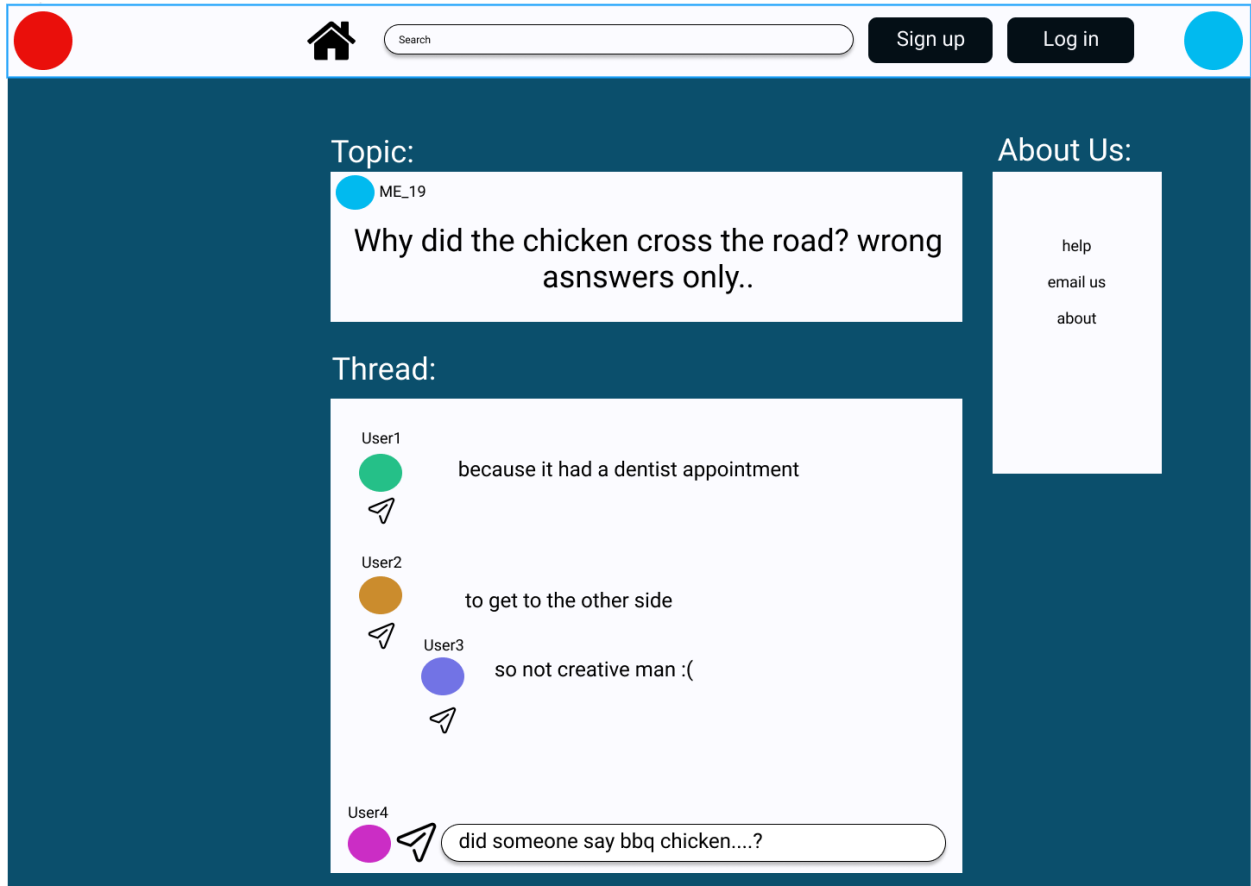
Search

Sign up

Log in

Topic:

ME_19

Why did the chicken cross the road? wrong asnswers only..

About Us:

help

email us

about

Thread:

User1

because it had a dentist appointment

User2

to get to the other side

User3

so not creative man :(

User4

did someone say bbq chicken....?